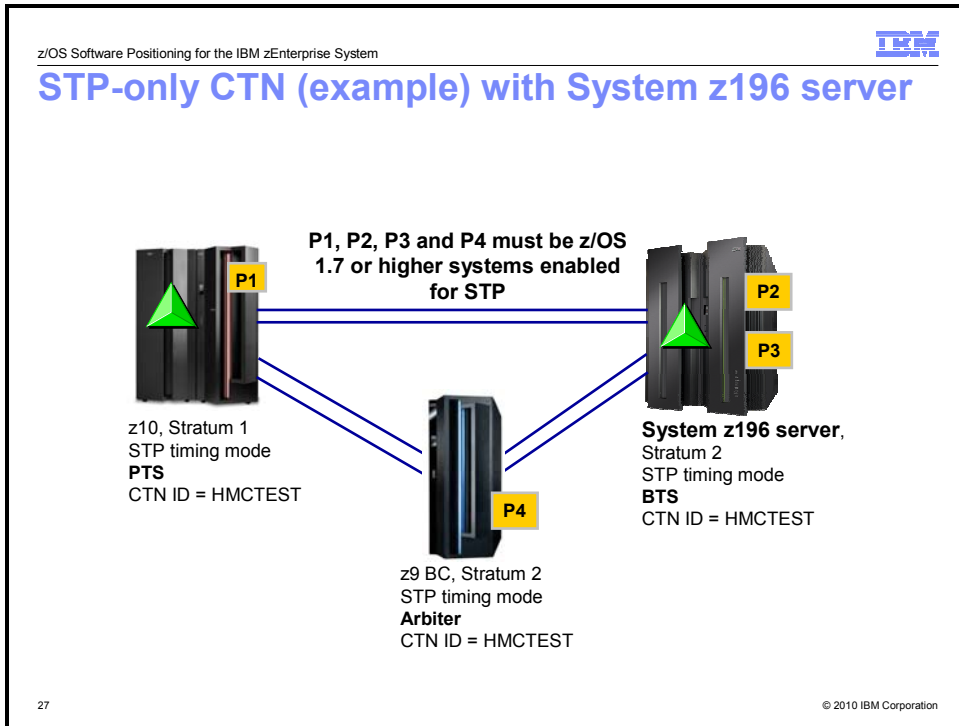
z/OS Software Positioning for the IBM zEnterprise System

IBM

STP-only CTN (example) with System z196 server

P1, P2, P3 and P4 must be z/OS 1.7 or higher systems enabled for STP

P1

P2

P3

z10, Stratum 1
STP timing mode
PTS
CTN ID = HMCTEST

P4

System z196 server,
Stratum 2
STP timing mode
BTS
CTN ID = HMCTEST

z9 BC, Stratum 2
STP timing mode
Arbiter
CTN ID = HMCTEST

27

© 2010 IBM Corporation